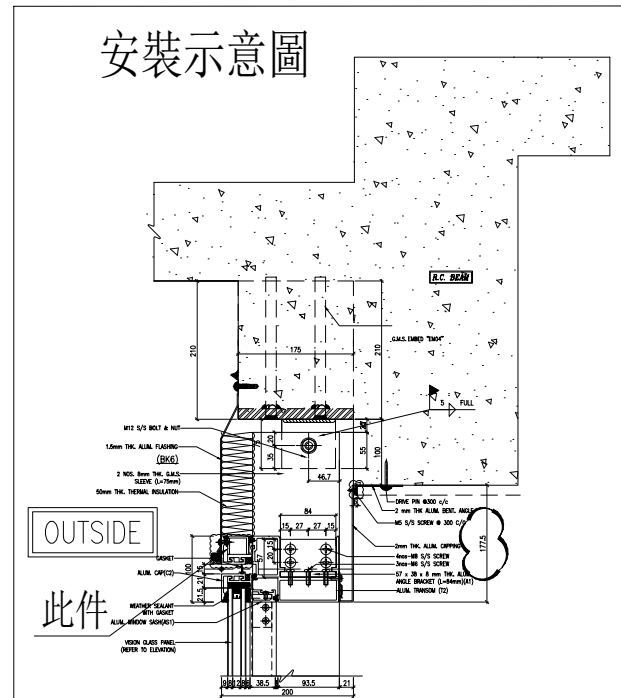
安裝示意圖

R.C. BEAM

G.M.S. EMBED "EM04"

210

175

210

5 FULL

M12 S/S BOLT & NUT

1.5mm THK. ALUM. FLASHING

(BK6)

2 NOS. 8mm THK. G.M.S. SLEEVE (L=75mm)

50mm THK. THERMAL INSULATION

20

35

75

55

100

46.7

DRIVE PIN @300 c/c

2 mm THK ALUM. BENT. ANGLE

M5 S/S SCREW @ 300 c/c

OUTSIDE

84

15 27 27 15

2mm THK. ALUM. CAPPING

4nos-M8 S/S SCREW

3nos-M8 S/S SCREW

57 x 38 x 8 mm THK. ALUM. ANGLE BRACKET (L=84mm)(A1)

ALUM. TRANSOM (T2)

177.5

GASKET

ALUM. CAP(C2)

WEATHER SEALANT WITH GASKET

ALUM. WINDOW SASH(AS1)

VISION GLASS PANEL (REFER TO ELEVATION)

此件

100

21.5

38.5

93.5

21

200